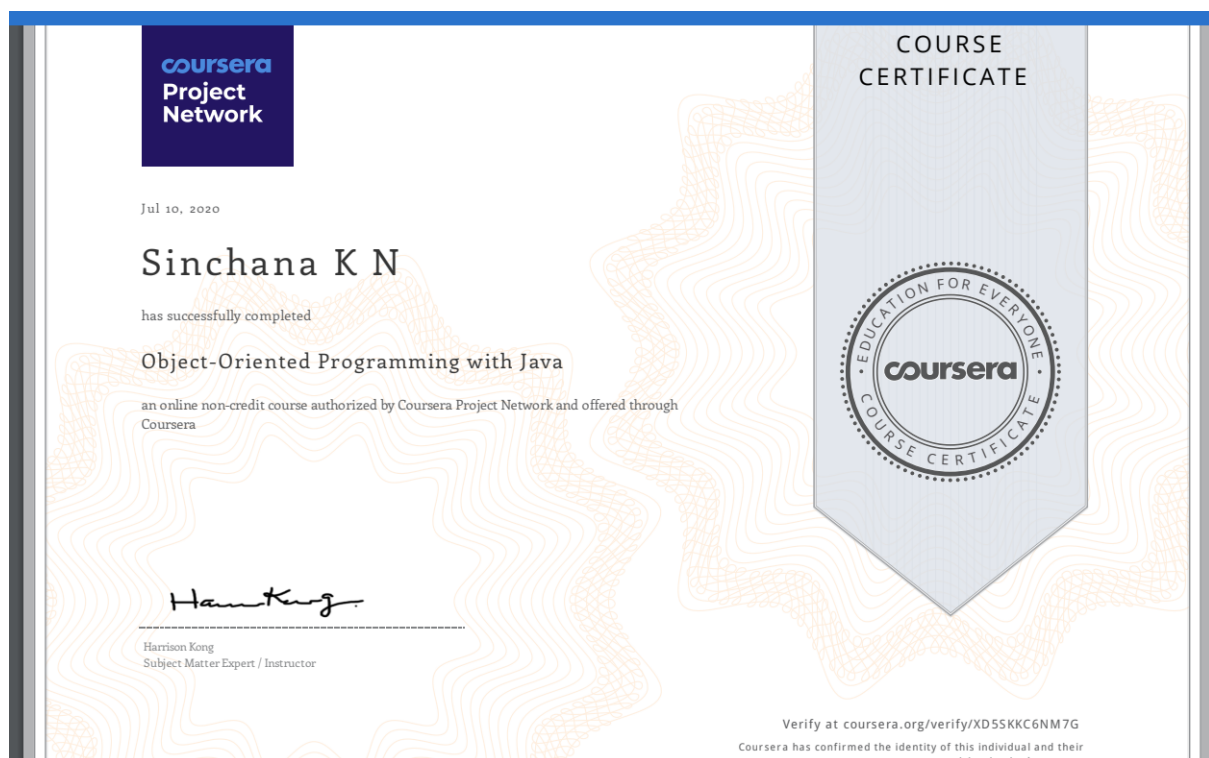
coursera
Project
Network

COURSE
CERTIFICATE

Jul 10, 2020

Sinchana K N

has successfully completed

Object-Oriented Programming with Java

an online non-credit course authorized by Coursera Project Network and offered through Coursera

EDUCATION FOR EVERYONE
coursera
COURSE CERTIFICATE

Harrison Kong

Harrison Kong
Subject Matter Expert / Instructor

Verify at coursera.org/verify/XD5SKKC6NM7G
Coursera has confirmed the identity of this individual and their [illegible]